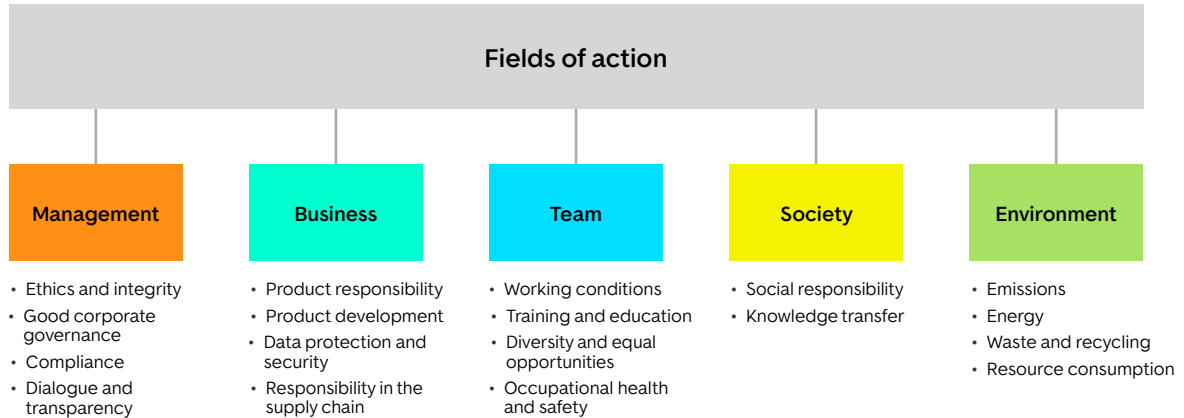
Fields of action

Management

• Ethics and integrity
• Good corporate governance
• Compliance
• Dialogue and transparency

Business

• Product responsibility
• Product development
• Data protection and security
• Responsibility in the supply chain

Team

• Working conditions
• Training and education
• Diversity and equal opportunities
• Occupational health and safety

Society

• Social responsibility
• Knowledge transfer

Environment

• Emissions
• Energy
• Waste and recycling
• Resource consumption